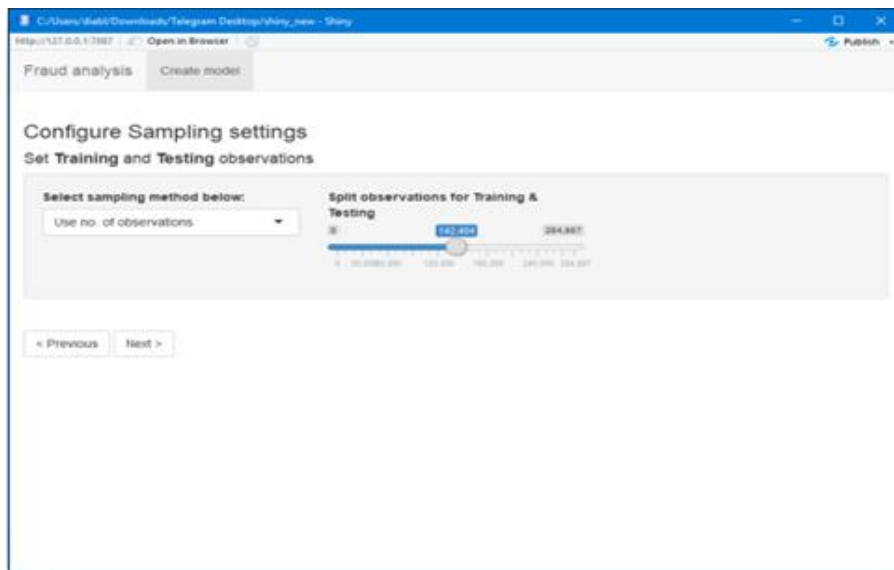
C:/Users/diabl/Downloads/Telegram Desktop/shiny_new - Shiny

http://127.0.0.1:7867 | Open in Browser

Publish

Fraud analysis

Create model

Configure Sampling settings

Set **Training** and **Testing** observations

**Select sampling method below:**

Use no. of observations

**Split observations for Training & Testing**

0

142,404

284,807

0 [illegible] 120,000 180,000 240,000 284,807

< Previous

Next >